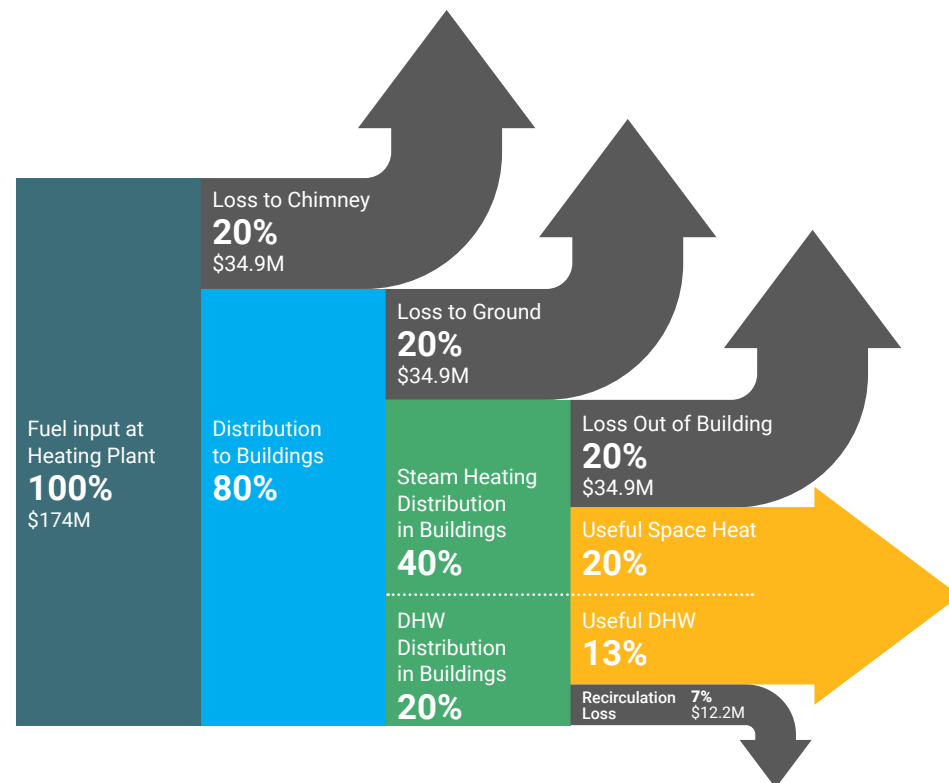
Fuel input at Heating Plant
100%
$174M

Loss to Chimney
20%
$34.9M

Distribution to Buildings
80%

Loss to Ground
20%
$34.9M

Steam Heating Distribution in Buildings
40%

DHW Distribution in Buildings
20%

Loss Out of Building
20%
$34.9M

Useful Space Heat
20%

Useful DHW
13%

Recirculation Loss
7%
$12.2M